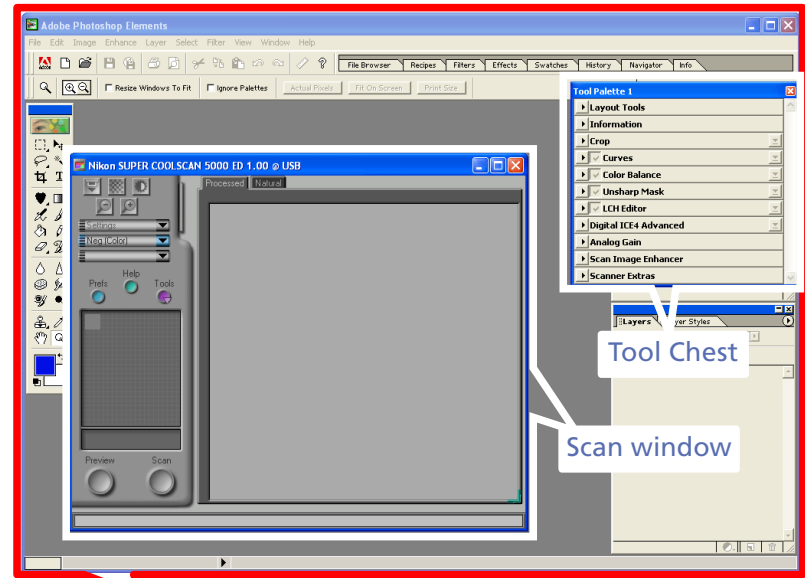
Adobe Photoshop Elements

File Edit Image Enhance Layer Select Filter View Window Help

File Browser Recipes Filters Effects Swatches History Navigator Info

Resize Windows To Fit Ignore Palettes Actual Pixels Fit On Screen Print Size

Tool Palette 1
Layout Tools
Information
Crop
Curves
Color Balance
Unsharp Mask
LCH Editor
Digital ICE4 Advanced
Analog Gain
Scan Image Enhancer
Scanner Extras

Nikon SUPER COOLSCAN 5000 ED 1.00 @ USB

Processed Natural

Settings
Neg (Color)

Prefs Help Tools

Preview Scan

Layers Layer Styles

Tool Chest

Scan window